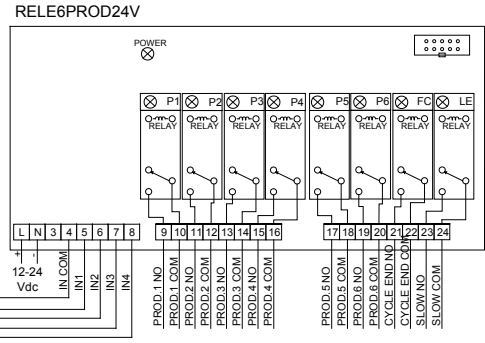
RELE6PROD24V

POWER

P1 P2 P3 P4 P5 P6 FC LE

RELAY RELAY RELAY RELAY RELAY RELAY RELAY RELAY

L N 3 4 5 6 7 8

+ -

12-24 Vdc

IN COM IN1 IN2 IN3 IN4

9 10 11 12 13 14 15 16

PROD.1 NO PROD.1 COM PROD.2 NO PROD.2 COM PROD.3 NO PROD.3 COM PROD.4 NO PROD.4 COM

17 18 19 20 21 22 23 24

PROD.5 NO PROD.5 COM PROD.6 NO PROD.6 COM CYCLE END NO CYCLE END COM SLOW NO SLOW COM